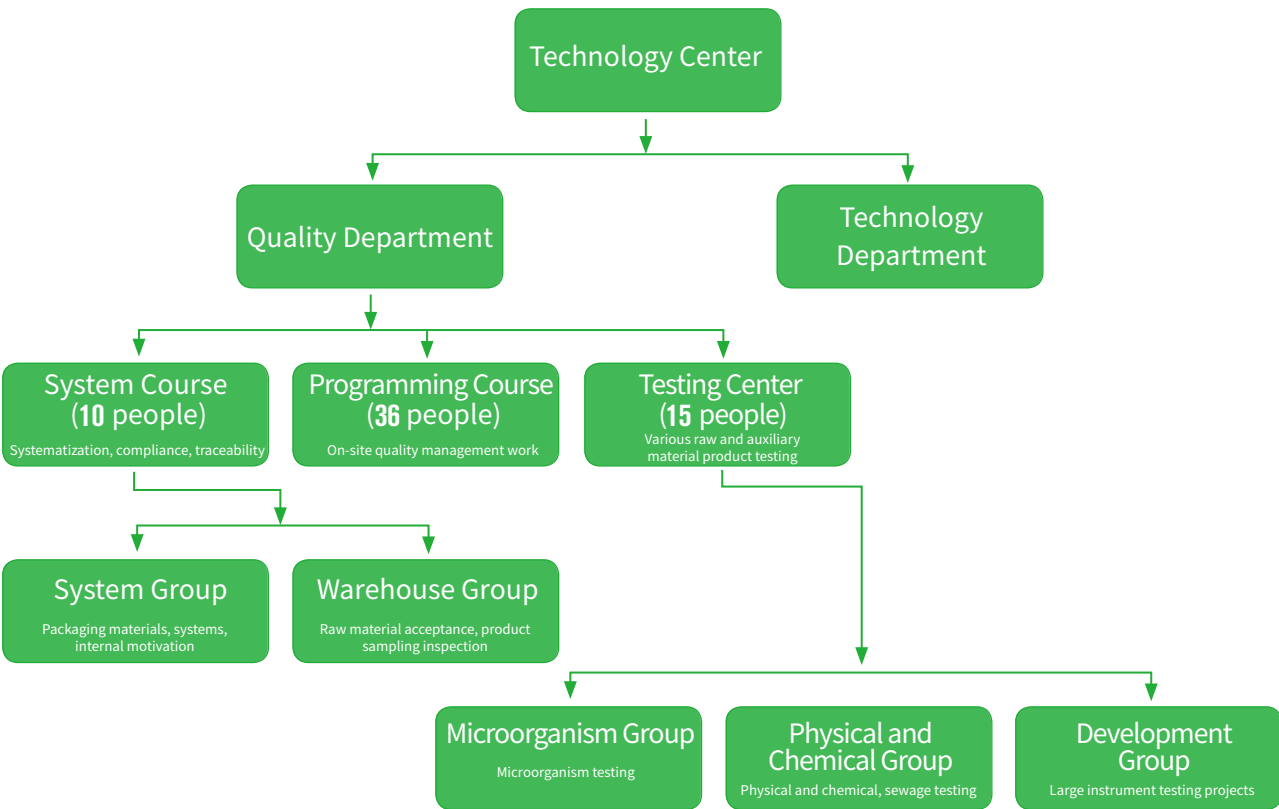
Technology Center

Quality Department

Technology Department

System Course (10 people)
Systematization, compliance, traceability

Programming Course (36 people)
On-site quality management work

Testing Center (15 people)
Various raw and auxiliary material product testing

System Group
Packaging materials, systems, internal motivation

Warehouse Group
Raw material acceptance, product sampling inspection

Microorganism Group
Microorganism testing

Physical and Chemical Group
Physical and chemical, sewage testing

Development Group
Large instrument testing projects